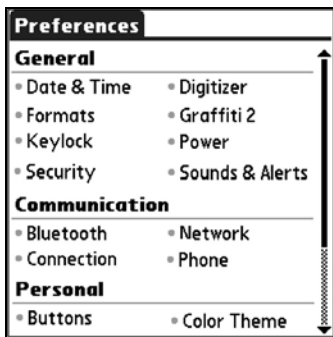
Preferences

General

• Date & Time
• Digitizer
• Formats
• Graffiti 2
• Keylock
• Power
• Security
• Sounds & Alerts

Communication

• Bluetooth
• Network
• Connection
• Phone

Personal

• Buttons
• Color Theme